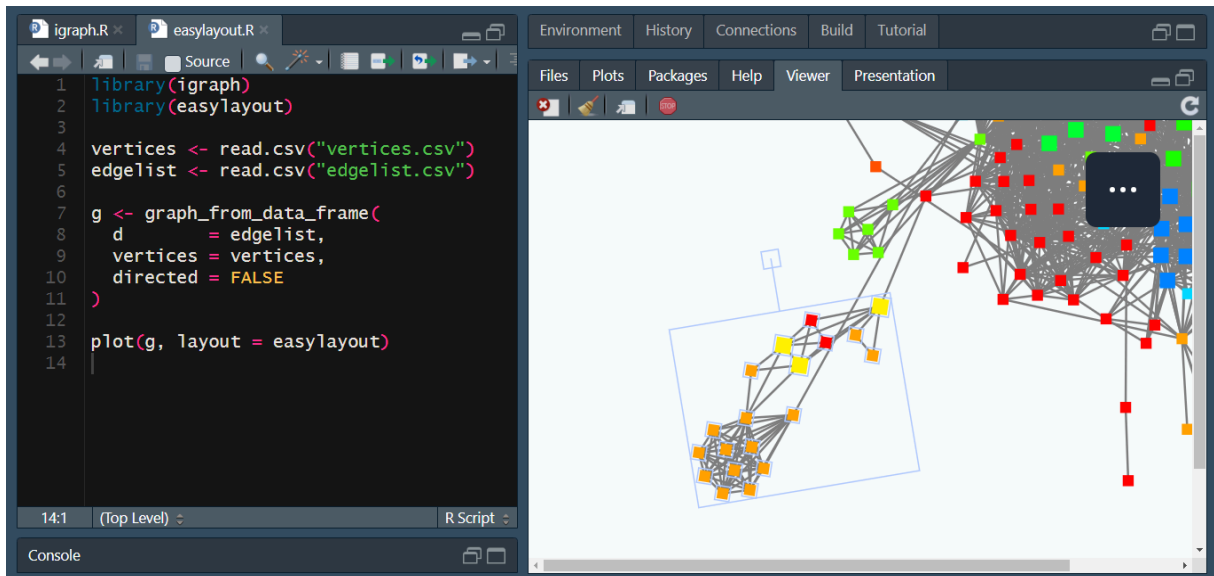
igraph.R × easylayout.R ×

Source

1 library(igraph)
2 library(easylayout)
3
4 vertices <- read.csv("vertices.csv")
5 edgelist <- read.csv("edgelist.csv")
6
7 g <- graph_from_data_frame(
8   d        = edgelist,
9   vertices = vertices,
10  directed = FALSE
11 )
12
13 plot(g, layout = easylayout)
14

14:1 (Top Level) R Script

Console

Environment History Connections Build Tutorial

Files Plots Packages Help Viewer Presentation

STOP

...